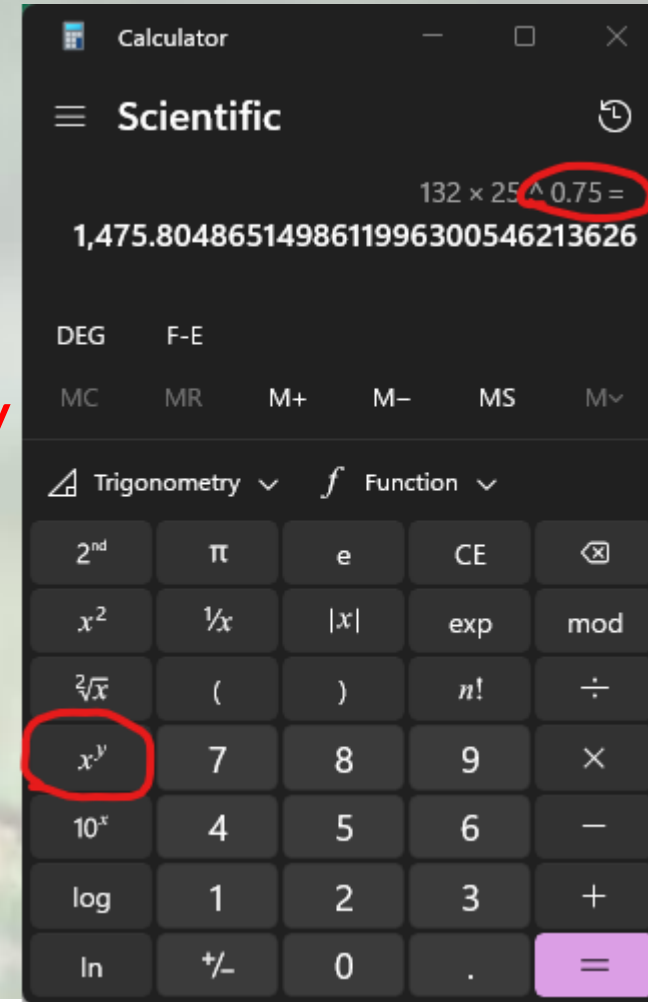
Calculator

Scientific

132 × 25 ^ 0.75 =

1,475.8048651498611996300546213626

DEG F-E

MC MR M+ M− MS M˅

Trigonometry ˅ $f$ Function ˅

| | | | | |
|---|---|---|---|---|
| $2^{nd}$ | π | e | CE | ⌫ |
| $x^2$ | ⅟x | $\|x\|$ | exp | mod |
| $\sqrt[2]{x}$ | ( | ) | $n!$ | ÷ |
| $x^y$ | 7 | 8 | 9 | × |
| $10^x$ | 4 | 5 | 6 | − |
| log | 1 | 2 | 3 | + |
| ln | +/− | 0 | . | = |